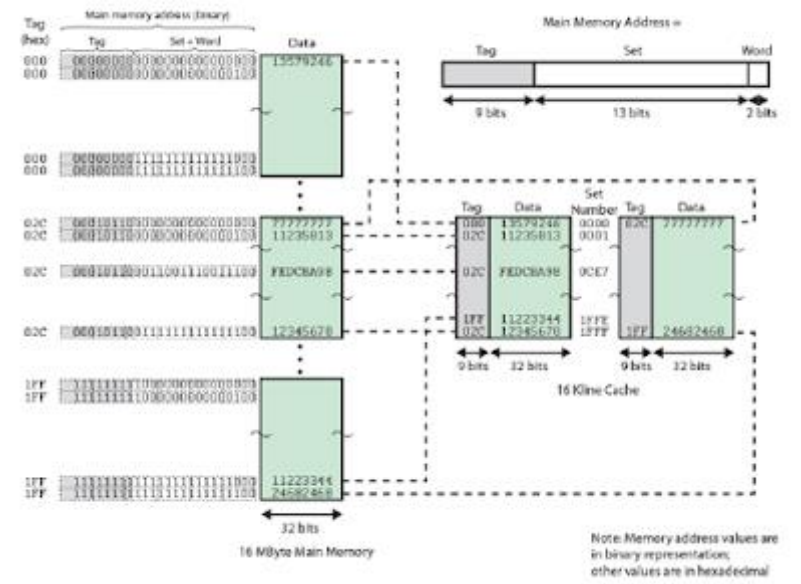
Main memory address (binary)

Tag (hex) | Tag | Set + Word | Data

000 000000000000000000000000 13579246
000 000000000000000000000100

000 000000000111111111111000
000 000000000111111111111100

02C 000101100000000000000000 77777777
02C 000101100000000000000100 11235813

02C 000101100011001110011100 FEDCBA98

02C 000101100111111111111100 12345678

1FF 111111111000000000000000
1FF 111111111000000000000100

1FF 111111111111111111111000 11223344
1FF 111111111111111111111100 24682468

32 bits

16 MByte Main Memory

Main Memory Address =

Tag | Set | Word

9 bits | 13 bits | 2 bits

| Tag | Data | Set Number | Tag | Data |
|---|---|---|---|---|
| 000 | 13579246 | 0000 | 02C | 77777777 |
| 02C | 11235813 | 0001 | | |
| 02C | FEDCBA98 | 0CE7 | | |
| 1FF | 11223344 | 1FFE | | |
| 02C | 12345678 | 1FFF | 1FF | 24682468 |

9 bits 32 bits 9 bits 32 bits

16 Kline Cache

Note: Memory address values are in binary representation; other values are in hexadecimal